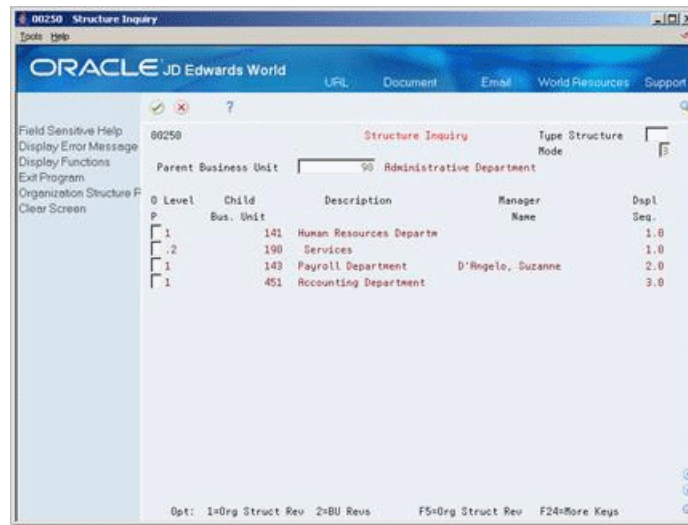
00250 Structure Inquiry
Tools Help

ORACLE JD Edwards World
URL Document Email World Resources Support

?

Field Sensitive Help
Display Error Message
Display Functions
Exit Program
Organization Structure F
Clear Screen

00250 Structure Inquiry Type Structure
Mode 3
Parent Business Unit 90 Administrative Department

| O P | Level | Child Bus. Unit | Description | Manager Name | Dspl Seq. |
|---|---|---|---|---|---|
| | 1 | 141 | Human Resources Departm | | 1.0 |
| | .2 | 190 | Services | | 1.0 |
| | 1 | 143 | Payroll Department | D'Angelo, Suzanne | 2.0 |
| | 1 | 451 | Accounting Department | | 3.0 |

Opt: 1=Org Struct Rev 2=BU Revs F5=Org Struct Rev F24=More Keys